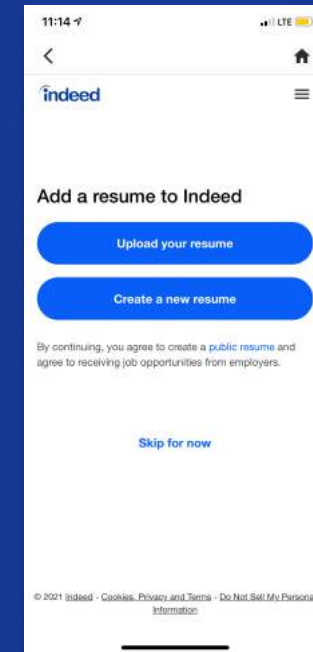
11:14

LTE

indeed

Add a resume to Indeed

Upload your resume

Create a new resume

By continuing, you agree to create a public resume and agree to receiving job opportunities from employers.

Skip for now

© 2021 Indeed - Cookies, Privacy and Terms - Do Not Sell My Personal Information